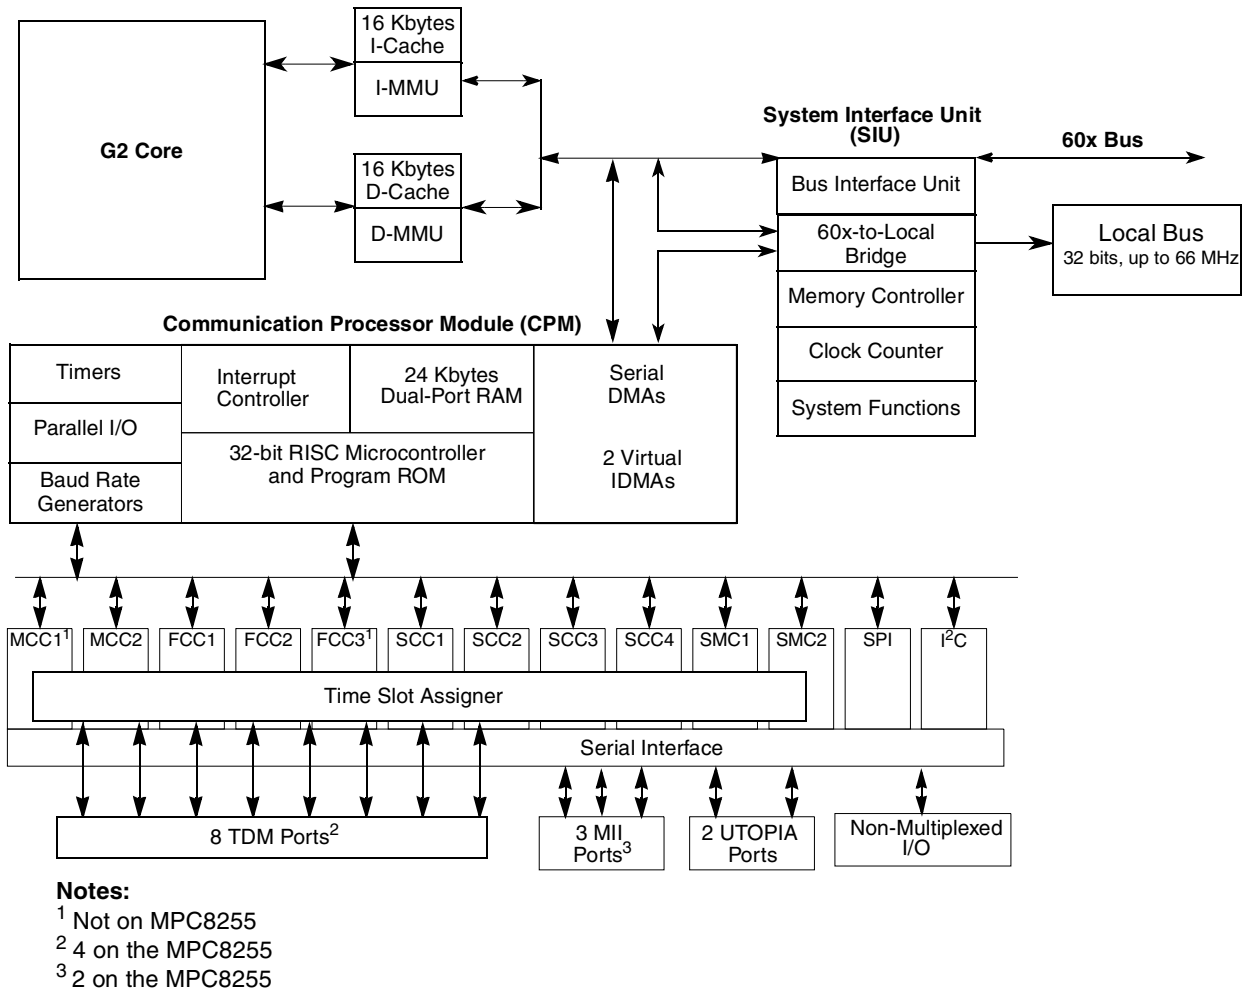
G2 Core

16 Kbytes
I-Cache

I-MMU

16 Kbytes
D-Cache

D-MMU

System Interface Unit
(SIU)

60x Bus

Bus Interface Unit

60x-to-Local
Bridge

Local Bus
32 bits, up to 66 MHz

Memory Controller

Clock Counter

System Functions

Communication Processor Module (CPM)

Timers

Parallel I/O

Baud Rate
Generators

Interrupt
Controller

24 Kbytes
Dual-Port RAM

32-bit RISC Microcontroller
and Program ROM

Serial
DMAs

2 Virtual
IDMAs

MCC1$^1$ MCC2 FCC1 FCC2 FCC3$^1$ SCC1 SCC2 SCC3 SCC4 SMC1 SMC2 SPI I$^2$C

Time Slot Assigner

Serial Interface

8 TDM Ports$^2$

3 MII
Ports$^3$

2 UTOPIA
Ports

Non-Multiplexed
I/O

Notes:
$^1$ Not on MPC8255
$^2$ 4 on the MPC8255
$^3$ 2 on the MPC8255